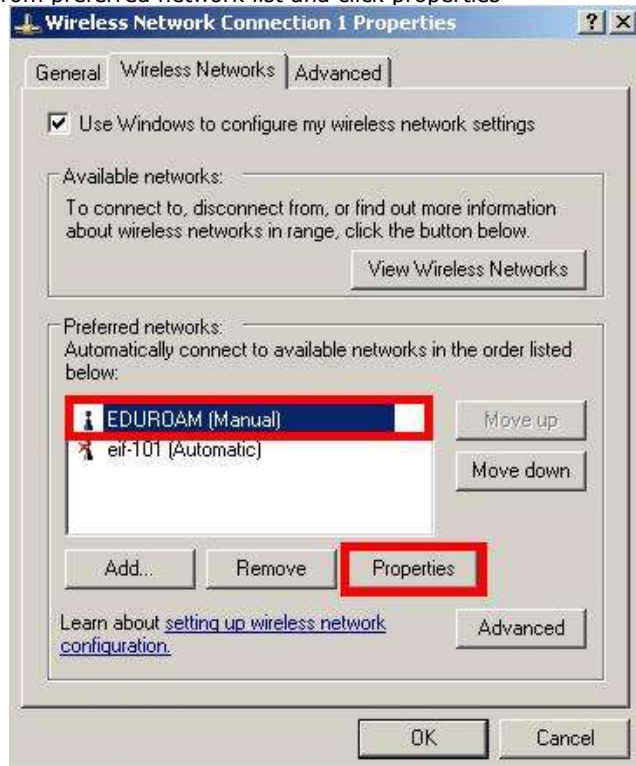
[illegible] preferred network list and click properties

Wireless Network Connection 1 Properties

? X

General | Wireless Networks | Advanced

Use Windows to configure my wireless network settings

Available networks:

To connect to, disconnect from, or find out more information about wireless networks in range, click the button below.

View Wireless Networks

Preferred networks:

Automatically connect to available networks in the order listed below:

EDUROAM (Manual)

eif-101 (Automatic)

Move up

Move down

Add...

Remove

Properties

Learn about setting up wireless network configuration.

Advanced

OK

Cancel